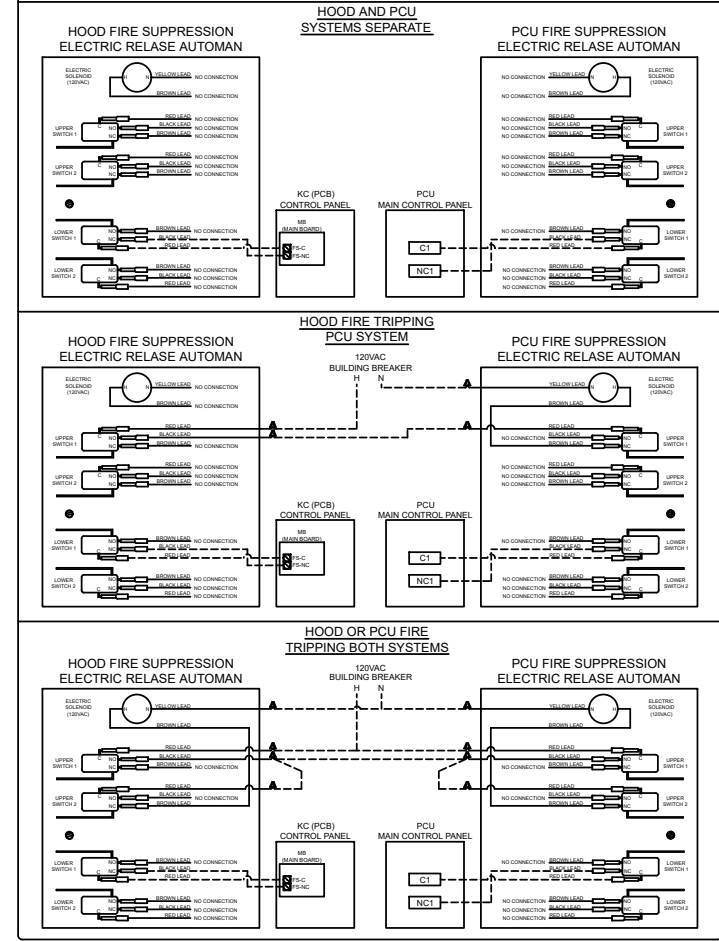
HOOD AND PCU
SYSTEMS SEPARATE

HOOD FIRE SUPPRESSION
ELECTRIC RELASE AUTOMAN

ELECTRIC SOLENOID (120VAC)
H N
YELLOW LEAD NO CONNECTION
BROWN LEAD NO CONNECTION

UPPER SWITCH 1
C NO NC
RED LEAD NO CONNECTION
BLACK LEAD NO CONNECTION
BROWN LEAD NO CONNECTION

UPPER SWITCH 2
C NO NC
RED LEAD NO CONNECTION
BLACK LEAD NO CONNECTION
BROWN LEAD NO CONNECTION

LOWER SWITCH 1
C NO NC
BROWN LEAD NO CONNECTION
BLACK LEAD
RED LEAD

LOWER SWITCH 2
C NO NC
BROWN LEAD NO CONNECTION
BLACK LEAD NO CONNECTION
RED LEAD NO CONNECTION

KC (PCB)
CONTROL PANEL
MB (MAIN BOARD)
FS-C
FS-NC

PCU
MAIN CONTROL PANEL
C1
NC1

PCU FIRE SUPPRESSION
ELECTRIC RELASE AUTOMAN

ELECTRIC SOLENOID (120VAC)
H N
NO CONNECTION YELLOW LEAD
NO CONNECTION BROWN LEAD

UPPER SWITCH 1
NO CONNECTION RED LEAD
NO CONNECTION BLACK LEAD
NO CONNECTION BROWN LEAD
NO C NC

UPPER SWITCH 2
NO CONNECTION RED LEAD
NO CONNECTION BLACK LEAD
NO CONNECTION BROWN LEAD
NO C NC

LOWER SWITCH 1
NO CONNECTION BROWN LEAD
BLACK LEAD
RED LEAD
NO C NC

LOWER SWITCH 2
NO CONNECTION BROWN LEAD
NO CONNECTION BLACK LEAD
NO CONNECTION RED LEAD
NO C NC

HOOD FIRE TRIPPING
PCU SYSTEM

HOOD FIRE SUPPRESSION
ELECTRIC RELASE AUTOMAN

ELECTRIC SOLENOID (120VAC)
H N
YELLOW LEAD NO CONNECTION
BROWN LEAD NO CONNECTION

UPPER SWITCH 1
C NO NC
RED LEAD
BLACK LEAD
BROWN LEAD NO CONNECTION
A A

UPPER SWITCH 2
C NO NC
RED LEAD NO CONNECTION
BLACK LEAD NO CONNECTION
BROWN LEAD NO CONNECTION

120VAC
BUILDING BREAKER
H N

LOWER SWITCH 1
C NO NC
BROWN LEAD NO CONNECTION
BLACK LEAD
RED LEAD

LOWER SWITCH 2
C NO NC
BROWN LEAD NO CONNECTION
BLACK LEAD NO CONNECTION
RED LEAD NO CONNECTION

KC (PCB)
CONTROL PANEL
MB (MAIN BOARD)
FS-C
FS-NC

PCU
MAIN CONTROL PANEL
C1
NC1

PCU FIRE SUPPRESSION
ELECTRIC RELASE AUTOMAN

ELECTRIC SOLENOID (120VAC)
H N
YELLOW LEAD
BROWN LEAD
A A

UPPER SWITCH 1
RED LEAD
BLACK LEAD
NO CONNECTION BROWN LEAD
NO C NC

UPPER SWITCH 2
NO CONNECTION RED LEAD
NO CONNECTION BLACK LEAD
NO CONNECTION BROWN LEAD
NO C NC

LOWER SWITCH 1
NO CONNECTION BROWN LEAD
BLACK LEAD
RED LEAD
NO C NC

LOWER SWITCH 2
NO CONNECTION BROWN LEAD
NO CONNECTION BLACK LEAD
NO CONNECTION RED LEAD
NO C NC

HOOD OR PCU FIRE
TRIPPING BOTH SYSTEMS

HOOD FIRE SUPPRESSION
ELECTRIC RELASE AUTOMAN

ELECTRIC SOLENOID (120VAC)
H N
YELLOW LEAD
A

UPPER SWITCH 1
C NO NC
RED LEAD
BLACK LEAD
BROWN LEAD NO CONNECTION
A A

UPPER SWITCH 2
C NO NC
RED LEAD
BLACK LEAD
BROWN LEAD NO CONNECTION
A

120VAC
BUILDING BREAKER
H N

LOWER SWITCH 1
C NO NC
BROWN LEAD NO CONNECTION
BLACK LEAD
RED LEAD

LOWER SWITCH 2
C NO NC
BROWN LEAD NO CONNECTION
BLACK LEAD NO CONNECTION
RED LEAD NO CONNECTION

KC (PCB)
CONTROL PANEL
MB (MAIN BOARD)
FS-C
FS-NC

PCU
MAIN CONTROL PANEL
C1
NC1

PCU FIRE SUPPRESSION
ELECTRIC RELASE AUTOMAN

ELECTRIC SOLENOID (120VAC)
H N
YELLOW LEAD
BROWN LEAD
A

UPPER SWITCH 1
RED LEAD
BLACK LEAD
NO CONNECTION BROWN LEAD
A A
NO C NC

UPPER SWITCH 2
RED LEAD
BLACK LEAD
BROWN LEAD
A
NO C NC

LOWER SWITCH 1
NO CONNECTION BROWN LEAD
BLACK LEAD
RED LEAD
NO C NC

LOWER SWITCH 2
NO CONNECTION BROWN LEAD
NO CONNECTION BLACK LEAD
NO CONNECTION RED LEAD
NO C NC